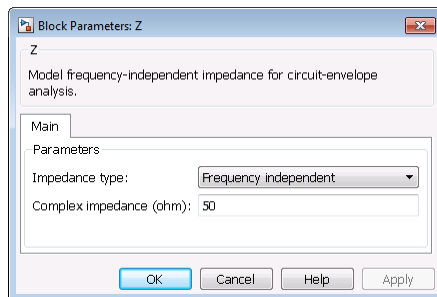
Block Parameters: Z

Z

Model frequency-independent impedance for circuit-envelope analysis.

Main

Parameters

Impedance type: Frequency independent

Complex impedance (ohm): 50

OK Cancel Help Apply